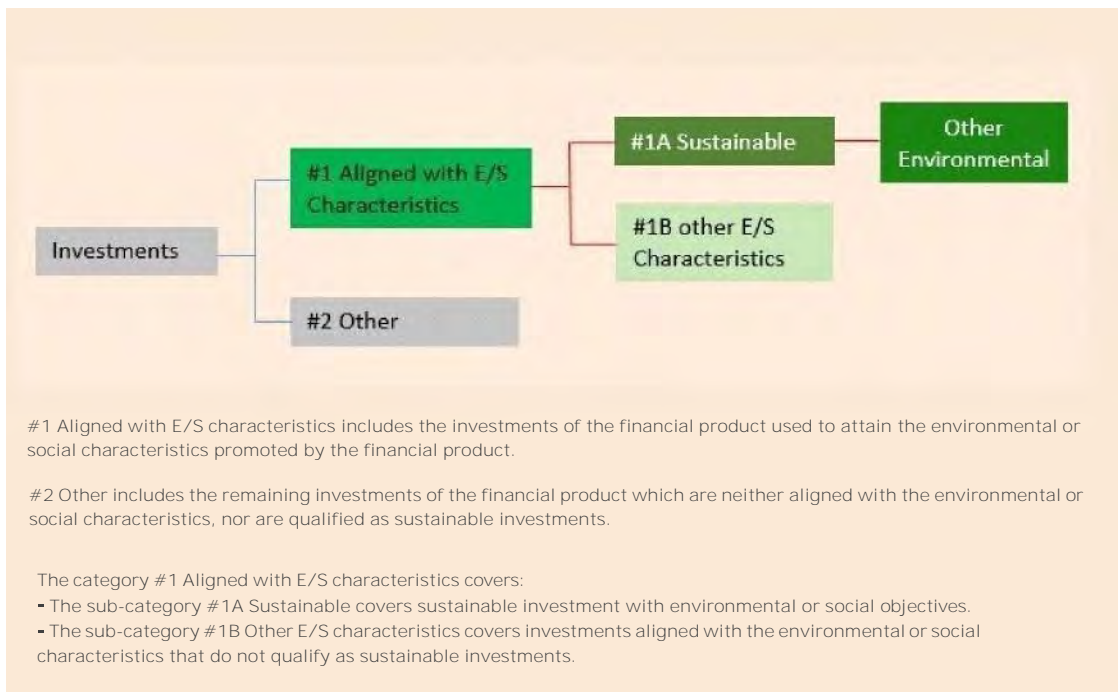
Investments

#1 Aligned with E/S Characteristics

#2 Other

#1A Sustainable

#1B other E/S Characteristics

Other Environmental

#1 Aligned with E/S characteristics includes the investments of the financial product used to attain the environmental or social characteristics promoted by the financial product.

#2 Other includes the remaining investments of the financial product which are neither aligned with the environmental or social characteristics, nor are qualified as sustainable investments.

The category #1 Aligned with E/S characteristics covers:
- The sub-category #1A Sustainable covers sustainable investment with environmental or social objectives.
- The sub-category #1B Other E/S characteristics covers investments aligned with the environmental or social characteristics that do not qualify as sustainable investments.